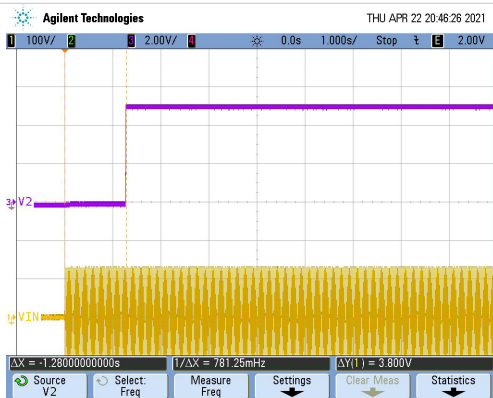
Agilent Technologies THU APR 22 20:46:26 2021

1 100V/ 2 3 2.00V/ 4 0.0s 1.000s/ Stop E 2.00V

3 V2

1 VIN

ΔX = -1.28000000000s 1/ΔX = 781.25mHz ΔY(1) = 3.800V

Source V2 | Select: Freq | Measure Freq | Settings | Clear Meas | Statistics